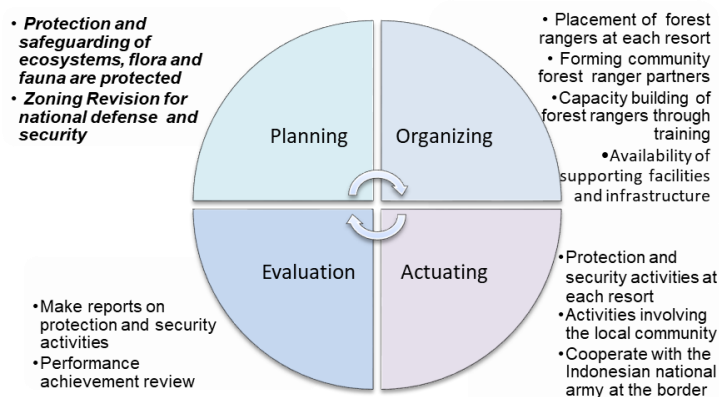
• Protection and safeguarding of ecosystems, flora and fauna are protected
• Zoning Revision for national defense and security

• Placement of forest rangers at each resort
• Forming community forest ranger partners
• Capacity building of forest rangers through training
• Availability of supporting facilities and infrastructure

Planning

Organizing

Evaluation

Actuating

• Make reports on protection and security activities
• Performance achievement review

• Protection and security activities at each resort
• Activities involving the local community
• Cooperate with the Indonesian national army at the border